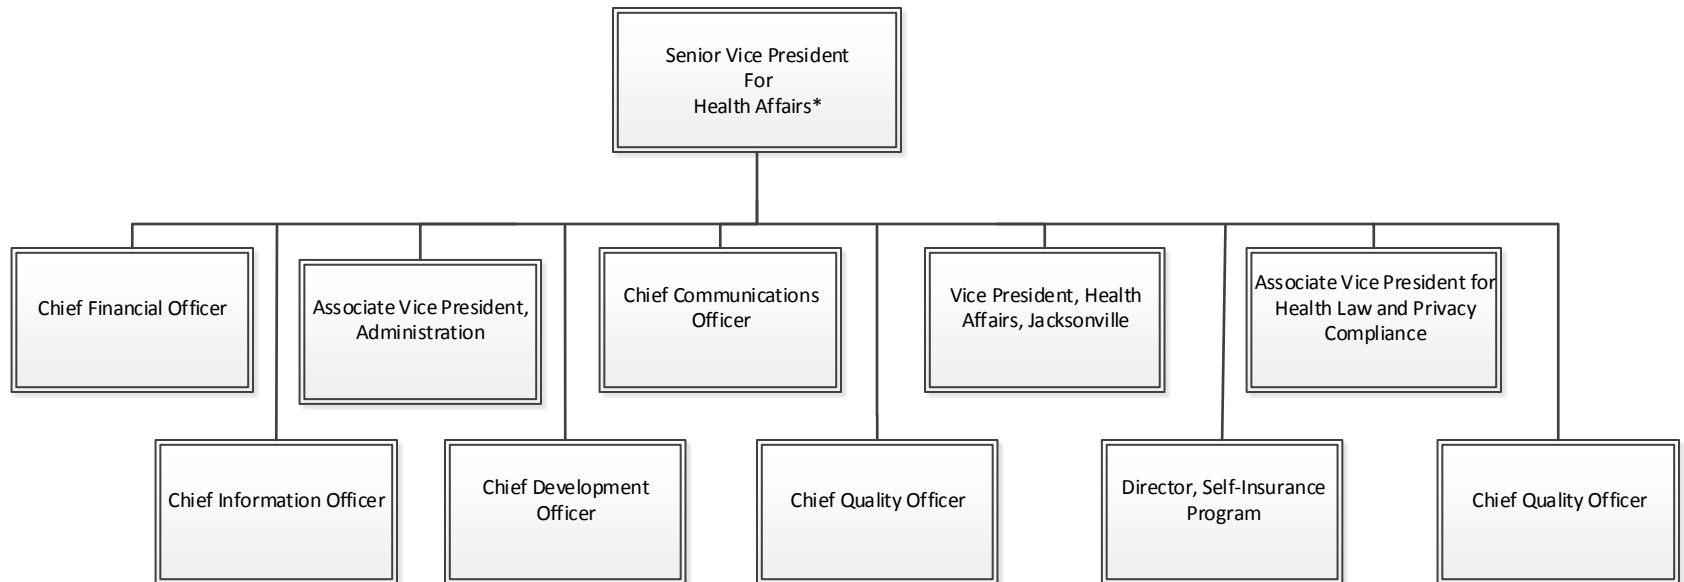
Senior Vice President
For
Health Affairs*

Chief Financial Officer

Associate Vice President, Administration

Chief Communications Officer

Vice President, Health Affairs, Jacksonville

Associate Vice President for Health Law and Privacy Compliance

Chief Information Officer

Chief Development Officer

Chief Quality Officer

Director, Self-Insurance Program

Chief Quality Officer